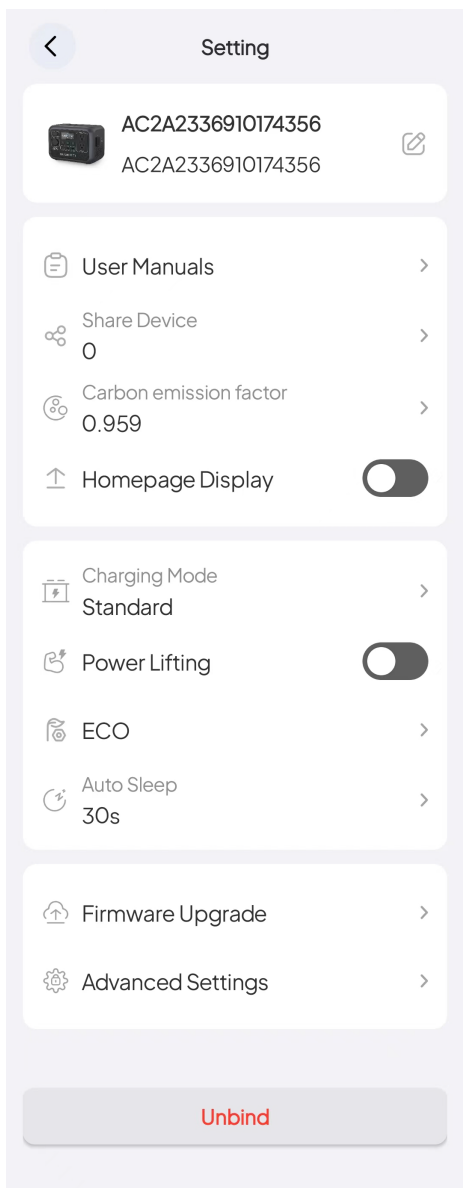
Setting

AC2A2336910174356
AC2A2336910174356

User Manuals

Share Device
0

Carbon emission factor
0.959

Homepage Display

Charging Mode
Standard

Power Lifting

ECO

Auto Sleep
30s

Firmware Upgrade

Advanced Settings

Unbind